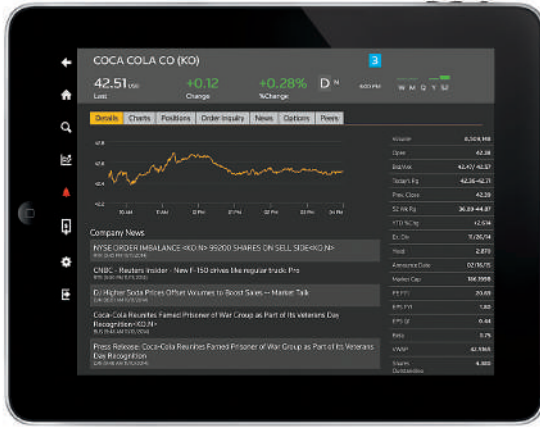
COCA COLA CO (KO)

3

42.51 USD
Last

+0.12
Change

+0.28%
%Change

D N

4:00 PM

W M Q Y M

Details | Charts | Positions | Order Inquiry | News | Options | Peers

42.6
42.4
42.2

10 AM | 11 AM | 12 PM | 01 PM | 02 PM | 03 PM | 04 PM

Company News

NYSE ORDER IMBALANCE <KO.N> 99200 SHARES ON SELL SIDE<KO.N>
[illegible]

CNBC - Reuters Insider - New F-150 drives like regular truck: Pro
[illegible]

DJ Higher Soda Prices Offset Volumes to Boost Sales -- Market Talk
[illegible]

Coca-Cola Reunites Famed Prisoner of War Group as Part of its Veterans Day Recognition<KO.N>
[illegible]

Press Release: Coca-Cola Reunites Famed Prisoner of War Group as Part of its Veterans Day Recognition
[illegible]

| | |
|---|---|
| Volume | 8,309,158 |
| Open | 42.38 |
| Bid/Ask | 42.47/42.57 |
| Today's Rg | 42.26-42.71 |
| Prev. Close | 42.39 |
| 52 Wk Rg | 36.89-44.87 |
| YTD %Chg | +2.914 |
| Ex. Div | 11/26/14 |
| Yield | 2.873 |
| Announce Date | 02/16/15 |
| Market Cap | 186.3998 |
| P/E TTI | 20.69 |
| EPS TTI | 1.60 |
| EPS Qt | 0.44 |
| Beta | 0.75 |
| VWAP | 42.5365 |
| Shares Outstanding | 4.385 |